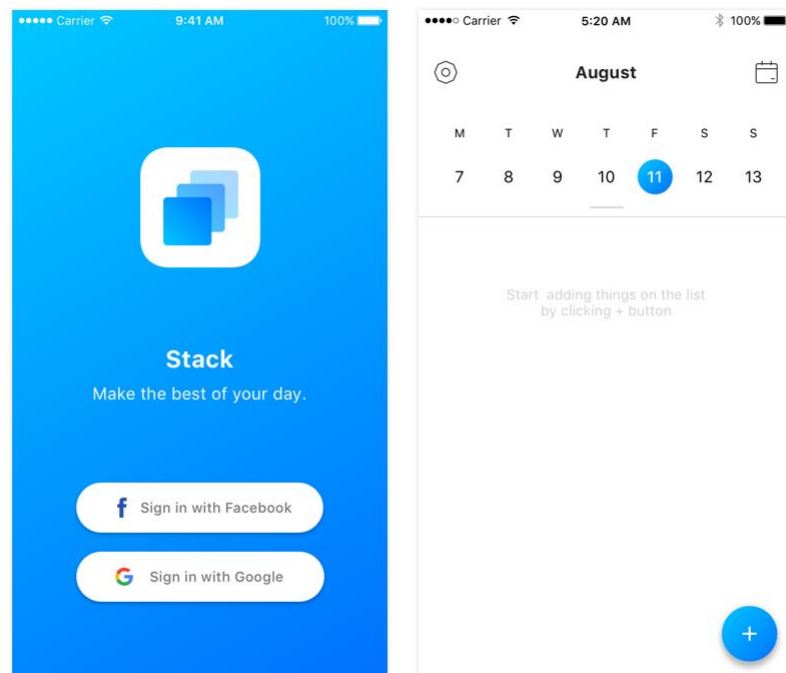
Carrier 9:41 AM 100%

Stack
Make the best of your day.

f Sign in with Facebook

G Sign in with Google

Carrier 5:20 AM 100%

August

| M | T | W | T | F | S | S |
|---|---|---|---|---|---|---|
| 7 | 8 | 9 | 10 | 11 | 12 | 13 |

Start adding things on the list by clicking + button

+